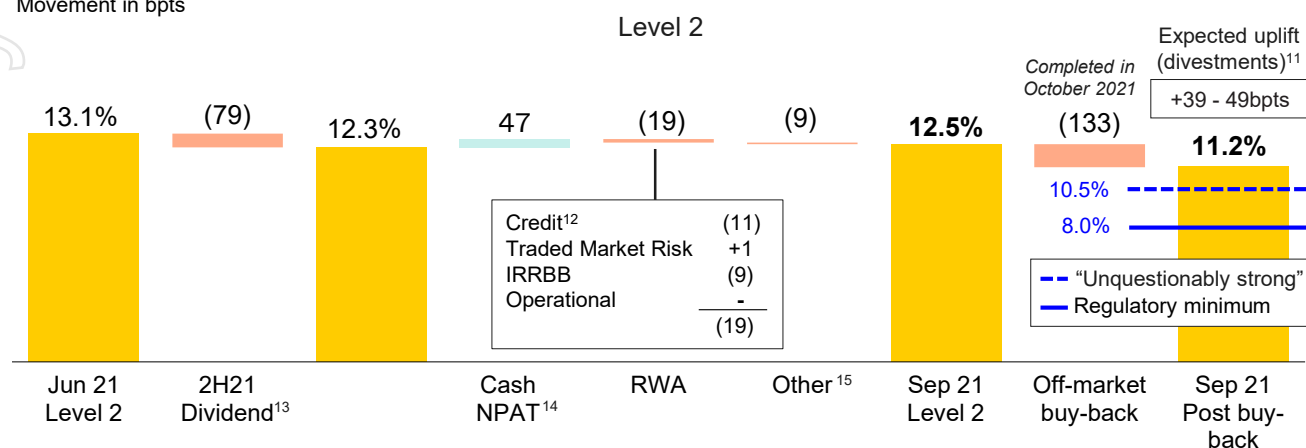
Movement in bpts

Level 2

Expected uplift (divestments)$^{11}$

+39 - 49bpts

Completed in October 2021

13.1%

(79)

12.3%

47

(19)

(9)

12.5%

(133)

11.2%

10.5%

8.0%

| | |
|---|---|
| Credit$^{12}$ | (11) |
| Traded Market Risk | +1 |
| IRRBB | (9) |
| Operational | - |
| | (19) |

"Unquestionably strong"
Regulatory minimum

Jun 21 Level 2

2H21 Dividend$^{13}$

Cash NPAT$^{14}$

RWA

Other$^{15}$

Sep 21 Level 2

Off-market buy-back

Sep 21 Post buy-back